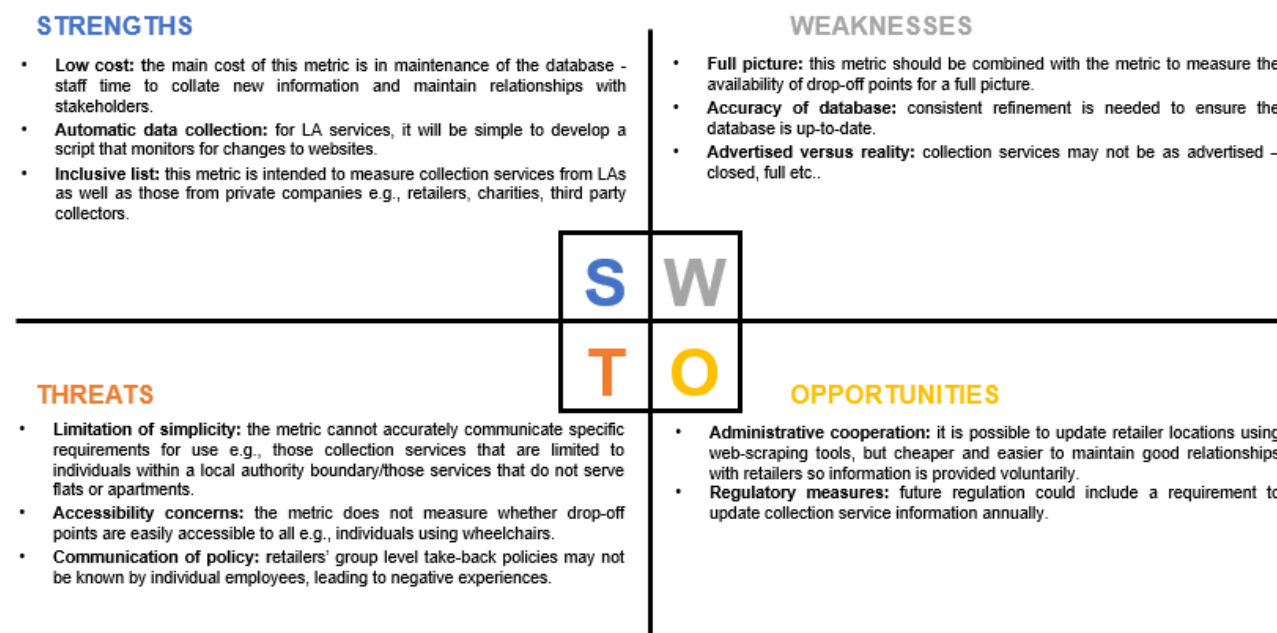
STRENGTHS

- **Low cost:** the main cost of this metric is in maintenance of the database - staff time to collate new information and maintain relationships with stakeholders.
- **Automatic data collection:** for LA services, it will be simple to develop a script that monitors for changes to websites.
- **Inclusive list:** this metric is intended to measure collection services from LAs as well as those from private companies e.g., retailers, charities, third party collectors.

WEAKNESSES

- **Full picture:** this metric should be combined with the metric to measure the availability of drop-off points for a full picture.
- **Accuracy of database:** consistent refinement is needed to ensure the database is up-to-date.
- **Advertised versus reality:** collection services may not be as advertised – closed, full etc..

S W

T O

THREATS

- **Limitation of simplicity:** the metric cannot accurately communicate specific requirements for use e.g., those collection services that are limited to individuals within a local authority boundary/those services that do not serve flats or apartments.
- **Accessibility concerns:** the metric does not measure whether drop-off points are easily accessible to all e.g., individuals using wheelchairs.
- **Communication of policy:** retailers' group level take-back policies may not be known by individual employees, leading to negative experiences.

OPPORTUNITIES

- **Administrative cooperation:** it is possible to update retailer locations using web-scraping tools, but cheaper and easier to maintain good relationships with retailers so information is provided voluntarily.
- **Regulatory measures:** future regulation could include a requirement to update collection service information annually.